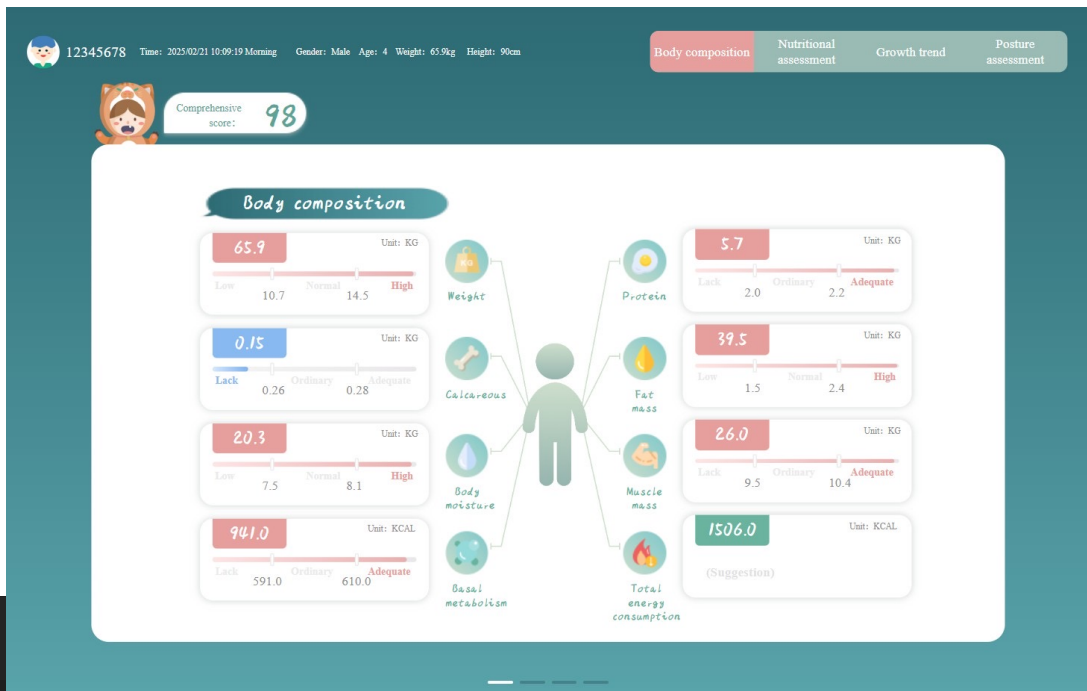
12345678 Time: 2025/02/21 10:09:19 Morning Gender: Male Age: 4 Weight: 65.9kg Height: 90cm

Body composition | Nutritional assessment | Growth trend | Posture assessment

Comprehensive score: 98

Body composition

65.9 Unit: KG
Low 10.7 Normal 14.5 High

Weight

0.15 Unit: KG
Lack 0.26 Ordinary 0.28 Adequate

Calcareous

20.3 Unit: KG
Low 7.5 Normal 8.1 High

Body moisture

941.0 Unit: KCAL
Lack 591.0 Ordinary 610.0 Adequate

Basal metabolism

Protein

5.7 Unit: KG
Lack 2.0 Ordinary 2.2 Adequate

Fat mass

39.5 Unit: KG
Low 1.5 Normal 2.4 High

Muscle mass

26.0 Unit: KG
Lack 9.5 Ordinary 10.4 Adequate

Total energy consumption

1506.0 Unit: KCAL
(Suggestion)